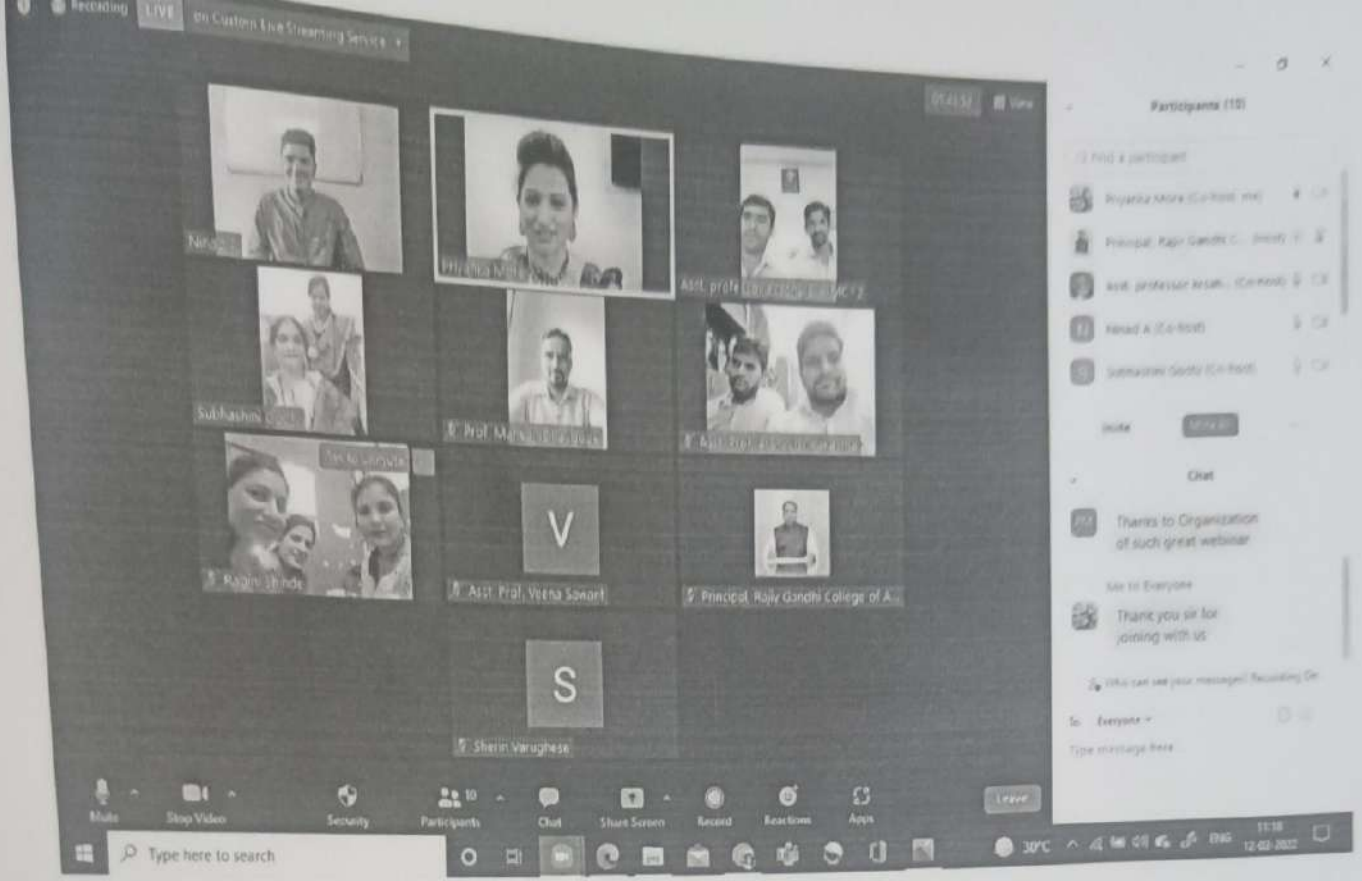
Recording LIVE on Custom Live Streaming Service

01:41:52 View

Participants (10)

Find a participant

Priyanka Misra (Co-host, me)

Principal, Rajiv Gandhi C... (Host)

Asst. professor Anish... (Co-host)

Kenad A (Co-host)

Subhashini Gode (Co-host)

Invite

More

Chat

Thanks to Organization of such great webinar

Me to Everyone

Thank you sir for joining with us

Who can see your messages? Recording On

To: Everyone

Type message here...

Nirup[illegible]

Priyanka Misra

Asst. profe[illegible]

Subhashini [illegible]

Prof. Ma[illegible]

Asst. Prof. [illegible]

Ragini Shinde

V

Asst. Prof. Veena Sonari

Principal, Rajiv Gandhi College of A...

S

Sherin Varughese

Mute

Stop Video

Security

Participants 10

Chat

Share Screen

Record

Reactions

Apps

Leave

Type here to search

30°C

ENG

11:18
12-02-2022